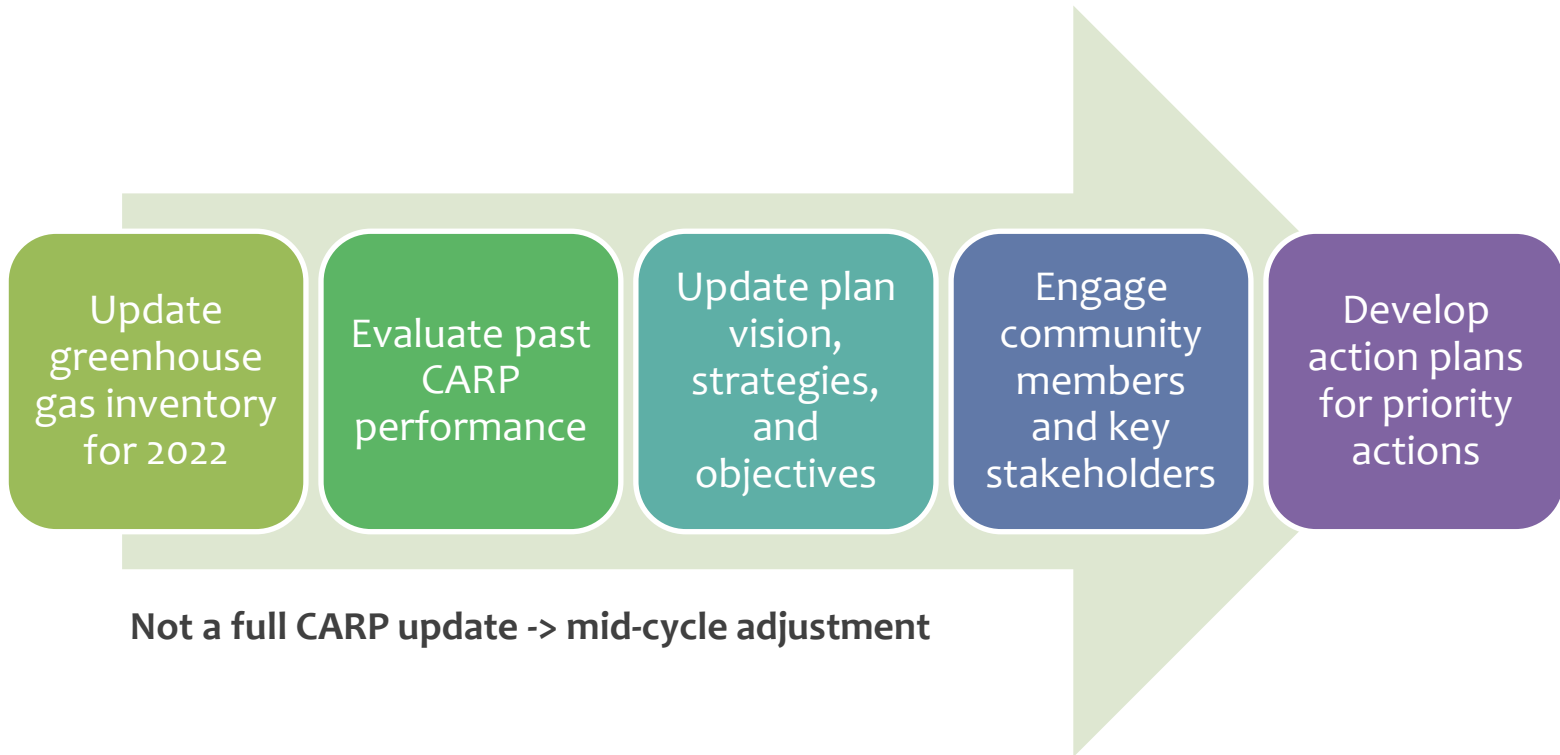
Update greenhouse gas inventory for 2022

Evaluate past CARP performance

Update plan vision, strategies, and objectives

Engage community members and key stakeholders

Develop action plans for priority actions

Not a full CARP update -> mid-cycle adjustment